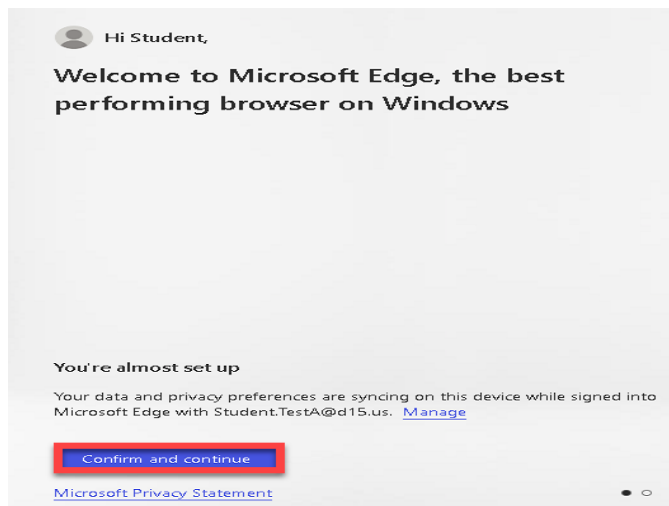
Hi Student,

Welcome to Microsoft Edge, the best performing browser on Windows

You're almost set up

Your data and privacy preferences are syncing on this device while signed into Microsoft Edge with Student.TestA@d15.us. Manage

Confirm and continue

Microsoft Privacy Statement